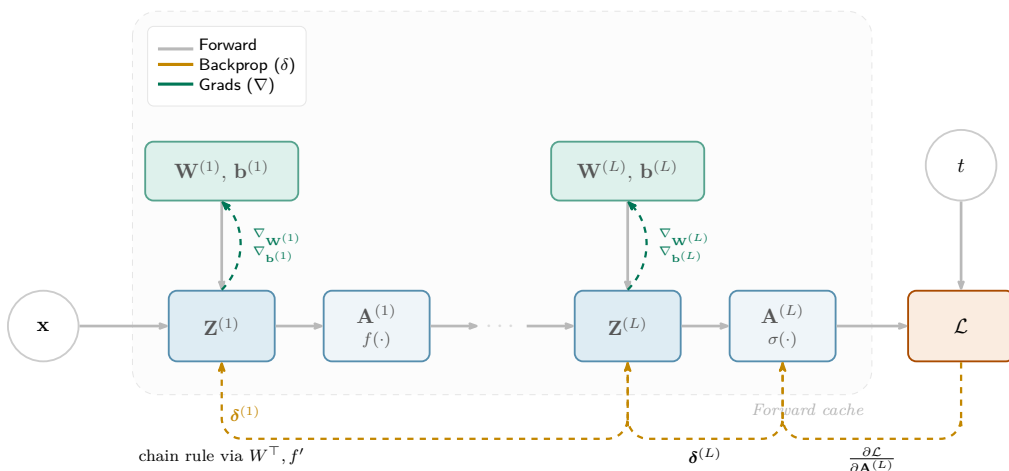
Forward
Backprop ($\delta$)
Grads ($\nabla$)

$\mathbf{W}^{(1)}, \mathbf{b}^{(1)}$

$\mathbf{W}^{(L)}, \mathbf{b}^{(L)}$

$t$

$\nabla_{\mathbf{W}^{(1)}}$
$\nabla_{\mathbf{b}^{(1)}}$

$\nabla_{\mathbf{W}^{(L)}}$
$\nabla_{\mathbf{b}^{(L)}}$

$\mathbf{x}$

$\mathbf{Z}^{(1)}$

$\mathbf{A}^{(1)}$
$f(\cdot)$

$\cdots$

$\mathbf{Z}^{(L)}$

$\mathbf{A}^{(L)}$
$\sigma(\cdot)$

$\mathcal{L}$

$\boldsymbol{\delta}^{(1)}$

Forward cache

chain rule via $W^{\top}, f'$

$\boldsymbol{\delta}^{(L)}$

$\frac{\partial \mathcal{L}}{\partial \mathbf{A}^{(L)}}$